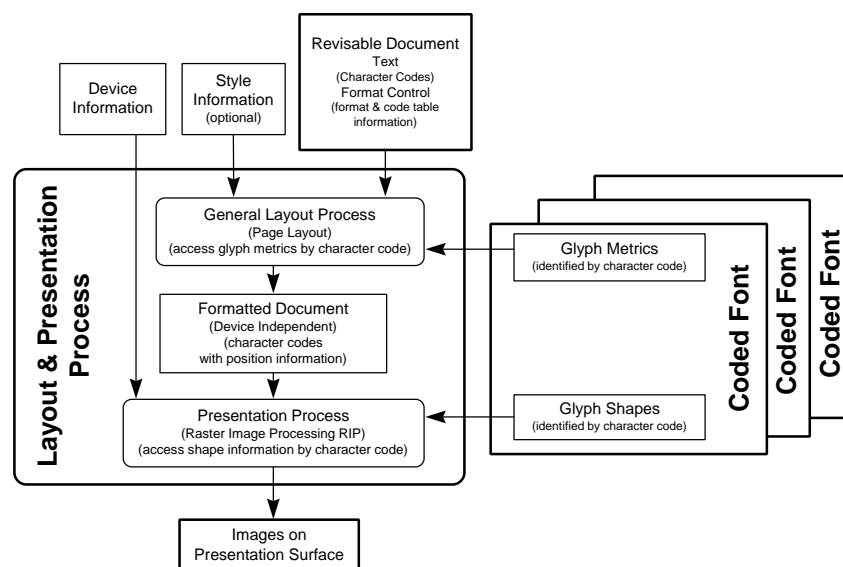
Device Information

Style Information (optional)

Revisable Document
Text
(Character Codes)
Format Control
(format & code table information)

Layout & Presentation Process

General Layout Process
(Page Layout)
(access glyph metrics by character code)

Formatted Document
(Device Independent)
(character codes with position information)

Presentation Process
(Raster Image Processing RIP)
(access shape information by character code)

Glyph Metrics
(identified by character code)

Glyph Shapes
(identified by character code)

Coded Font

Coded Font

Coded Font

Images on Presentation Surface